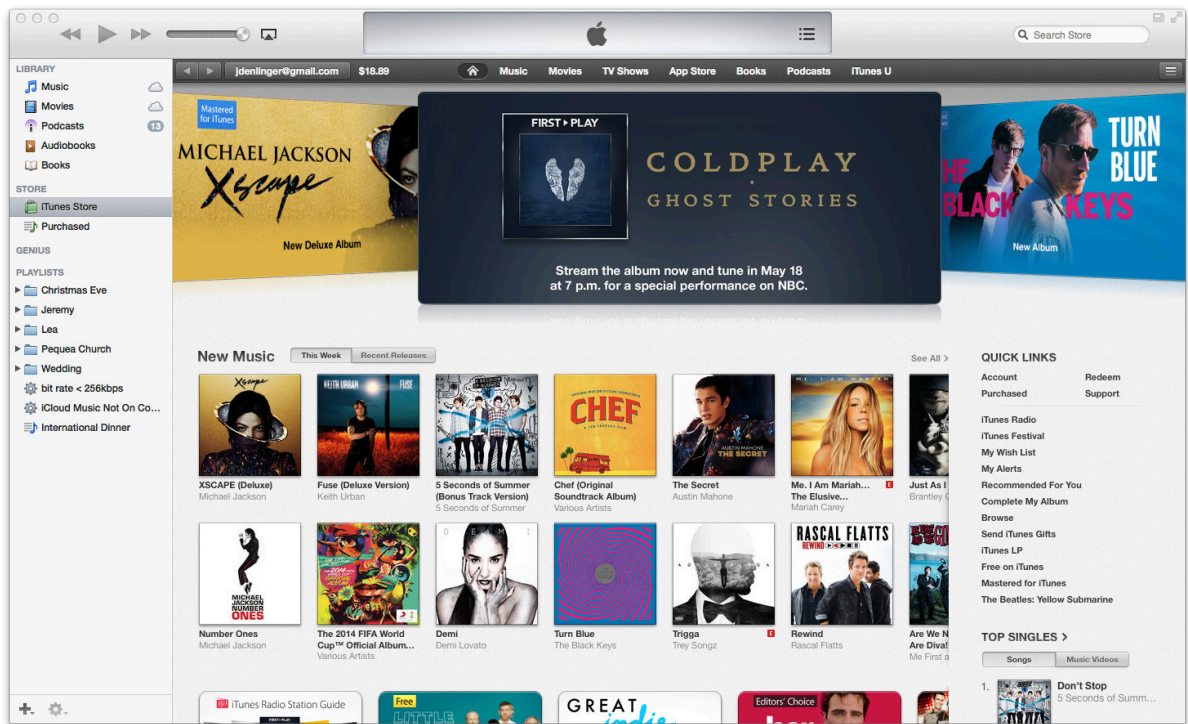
Search Store

jdenlinger@gmail.com $18.89 Music Movies TV Shows App Store Books Podcasts iTunes U

LIBRARY
Music
Movies
Podcasts 13
Audiobooks
Books

STORE
iTunes Store
Purchased

GENIUS

PLAYLISTS
Christmas Eve
Jeremy
Lea
Pequea Church
Wedding
bit rate < 256kbps
iCloud Music Not On Co...
International Dinner

Mastered for iTunes
MICHAEL JACKSON
XSCAPE
New Deluxe Album

FIRST ▸ PLAY
COLDPLAY
GHOST STORIES
Stream the album now and tune in May 18 at 7 p.m. for a special performance on NBC.

TURN BLUE
THE BLACK KEYS
New Album

New Music This Week Recent Releases See All >

XSCAPE (Deluxe)
Michael Jackson

Fuse (Deluxe Version)
Keith Urban

5 Seconds of Summer (Bonus Track Version)
5 Seconds of Summer

Chef (Original Soundtrack Album)
Various Artists

The Secret
Austin Mahone

Me. I Am Mariah... The Elusive...
Mariah Carey

Just As I
Brantley G

Number Ones
Michael Jackson

The 2014 FIFA World Cup™ Official Album...
Various Artists

Demi
Demi Lovato

Turn Blue
The Black Keys

Trigga
Trey Songz

Rewind
Rascal Flatts

Are We N
Me First a

QUICK LINKS
Account
Redeem
Purchased
Support
iTunes Radio
iTunes Festival
My Wish List
My Alerts
Recommended For You
Complete My Album
Browse
Send iTunes Gifts
iTunes LP
Free on iTunes
Mastered for iTunes
The Beatles: Yellow Submarine

TOP SINGLES >
Songs Music Videos
1. Don't Stop
5 Seconds of Summ...

iTunes Radio Station Guide
Free
GREAT
Editors' Choice